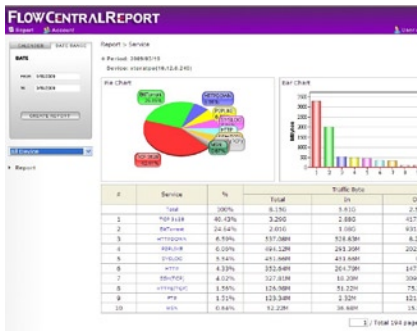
FLOWCENTRALREPORT
Report Account
CALENDAR DATE RANGE
DATE
From
To
CREATE REPORT
All Device
Report
Report > Service
Period: 2009/03/15
Device: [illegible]
Pie Chart
Bar Chart
MBytes
| # | Service | % | Total | IN | O |
|---|---|---|---|---|---|
| | Total | 100% | 8.15G | 5.61G | 2. |
| 1 | TCP 3128 | 40.43% | 3.29G | 2.88G | 417 |
| 2 | Ethernet | 24.64% | 2.01G | 1.08G | 931 |
| 3 | HTTP(S)/WA | 6.59% | 537.08M | 528.83M | 8.2 |
| 4 | NBT/UDP | 6.05% | 493.12M | 293.30M | 202 |
| 5 | SYSLOG | 5.54% | 451.66M | 451.66M | 0 |
| 6 | HTTP | 4.33% | 352.64M | 204.70M | 147 |
| 7 | SSH/TCP | 4.02% | 327.81M | 10.29M | 309 |
| 8 | HTTP(S)/TLS | 1.56% | 126.98M | 51.22M | 75. |
| 9 | FTP | 1.51% | 123.34M | 2.32M | 121 |
| 10 | NSS | 0.64% | 52.22M | 36.48M | |
1 / Total 194 pag